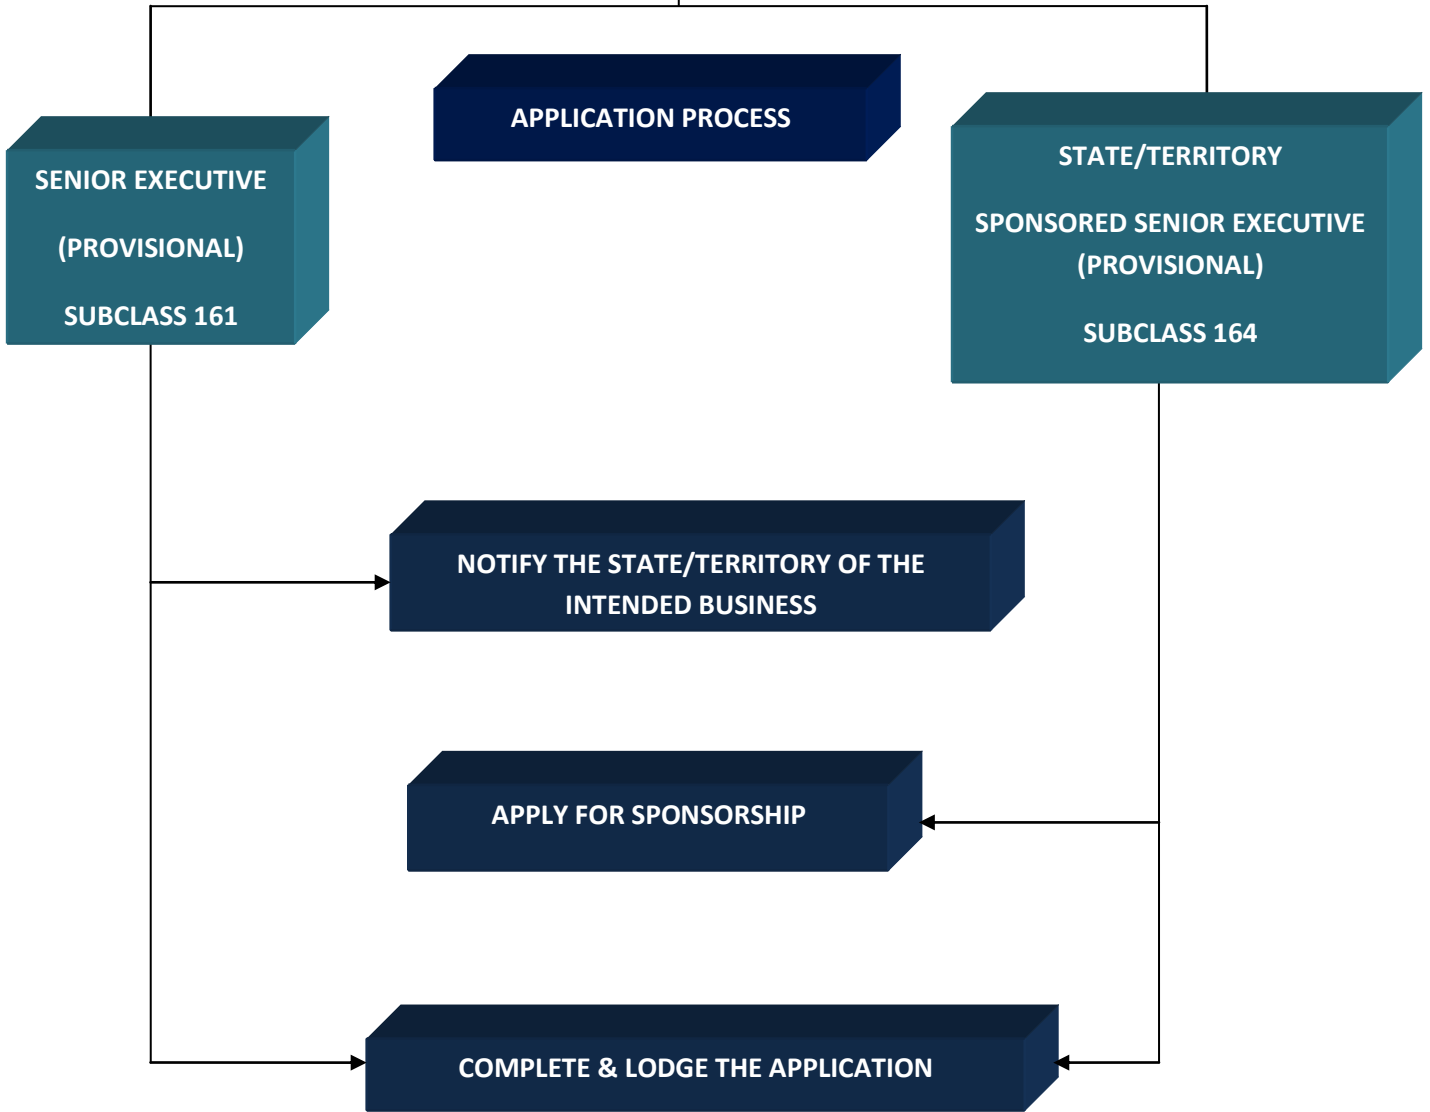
APPLICATION PROCESS

SENIOR EXECUTIVE

(PROVISIONAL)

SUBCLASS 161

STATE/TERRITORY

SPONSORED SENIOR EXECUTIVE (PROVISIONAL)

SUBCLASS 164

NOTIFY THE STATE/TERRITORY OF THE INTENDED BUSINESS

APPLY FOR SPONSORSHIP

COMPLETE & LODGE THE APPLICATION